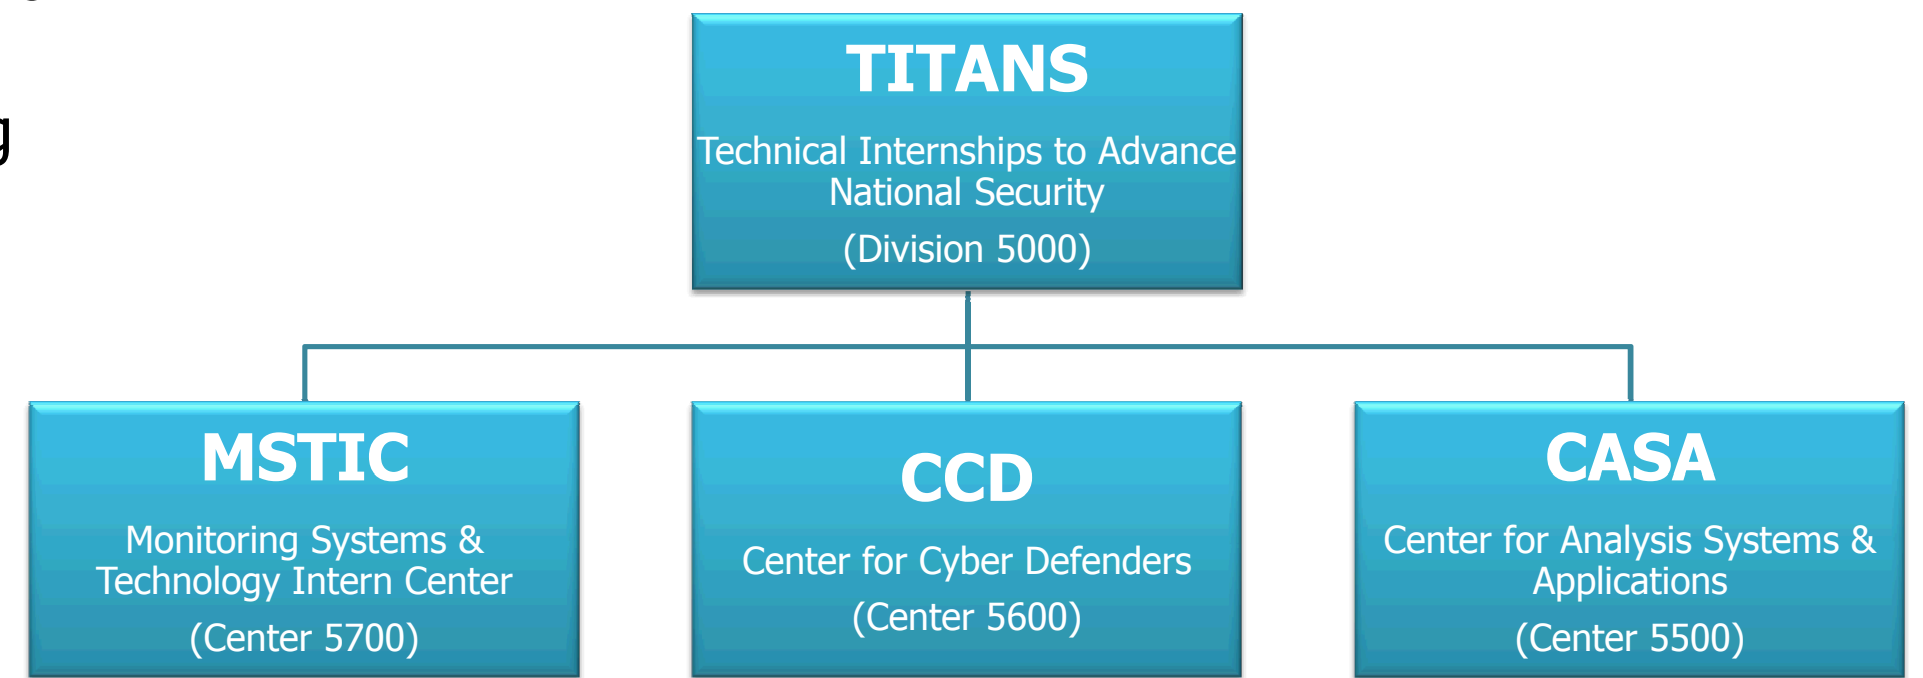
TITANS

Technical Internships to Advance National Security

(Division 5000)

MSTIC

Monitoring Systems & Technology Intern Center

(Center 5700)

CCD

Center for Cyber Defenders

(Center 5600)

CASA

Center for Analysis Systems & Applications

(Center 5500)